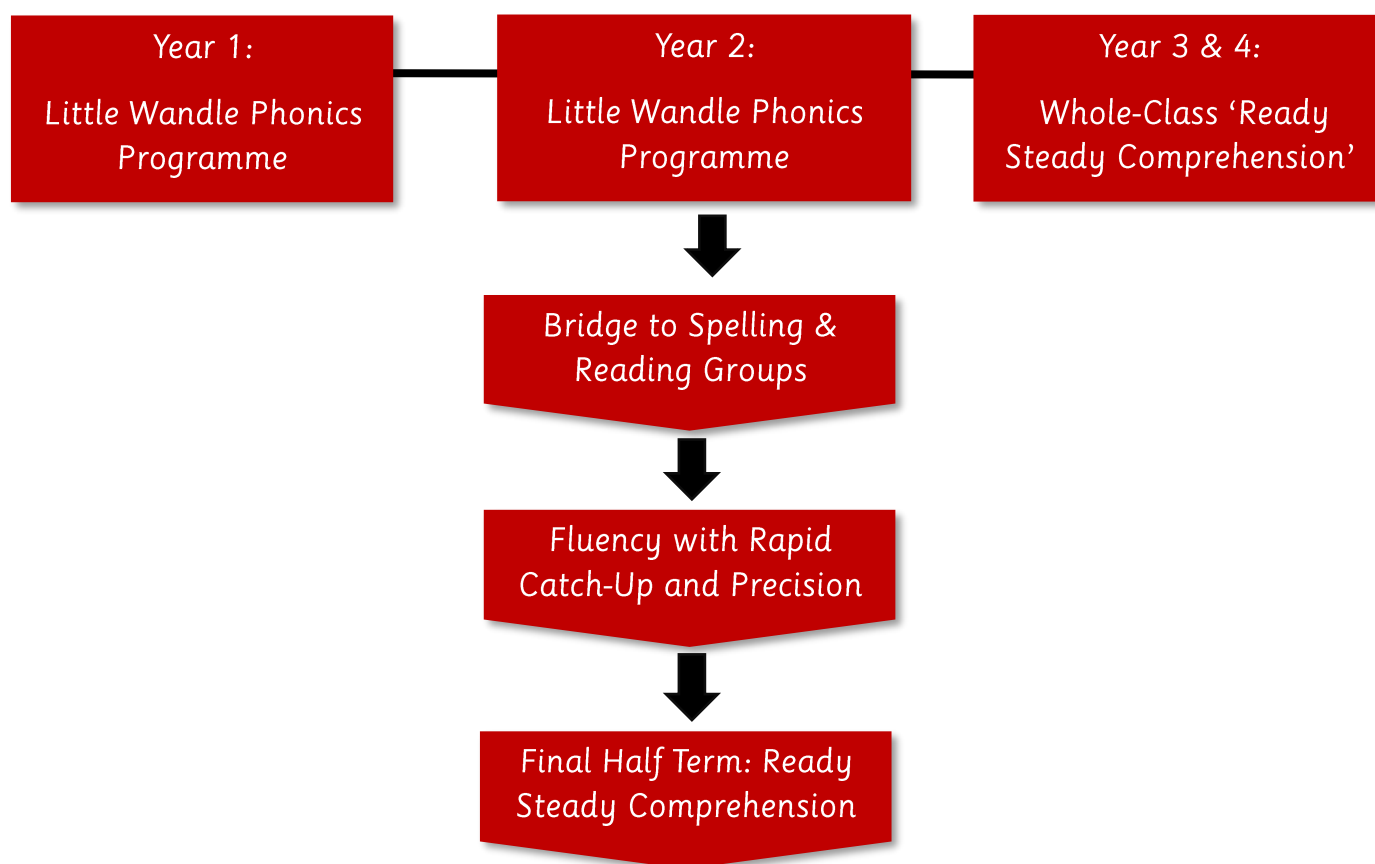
Year 1:

Little Wandle Phonics Programme

Year 2:

Little Wandle Phonics Programme

Year 3 & 4:

Whole-Class 'Ready Steady Comprehension'

Bridge to Spelling & Reading Groups

Fluency with Rapid Catch-Up and Precision

Final Half Term: Ready Steady Comprehension